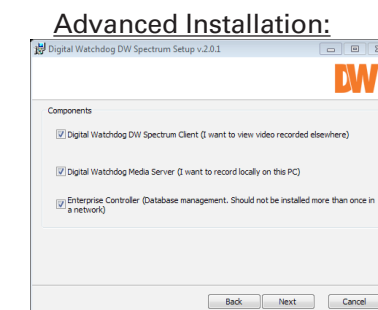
Advanced Installation:

Digital Watchdog DW Spectrum Setup v.2.0.1

DW

Components

Digital Watchdog DW Spectrum Client (I want to view video recorded elsewhere)

Digital Watchdog Media Server (I want to record locally on this PC)

Enterprise Controller (Database management. Should not be installed more than once in a network)

Back Next Cancel